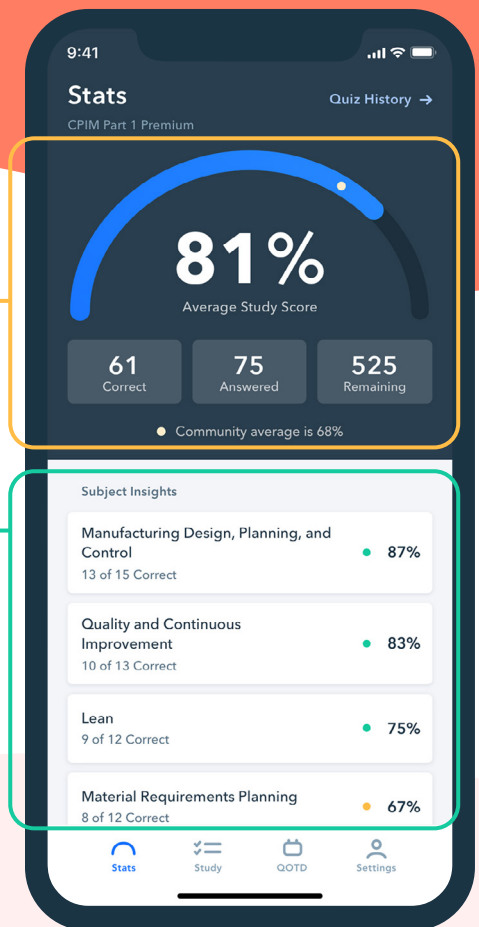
9:41

Stats

Quiz History →

CPIM Part 1 Premium

81%

Average Study Score

61
Correct

75
Answered

525
Remaining

Community average is 68%

Subject Insights

Manufacturing Design, Planning, and Control
13 of 15 Correct
87%

Quality and Continuous Improvement
10 of 13 Correct
83%

Lean
9 of 12 Correct
75%

Material Requirements Planning
8 of 12 Correct
67%

Stats

Study

QOTD

Settings